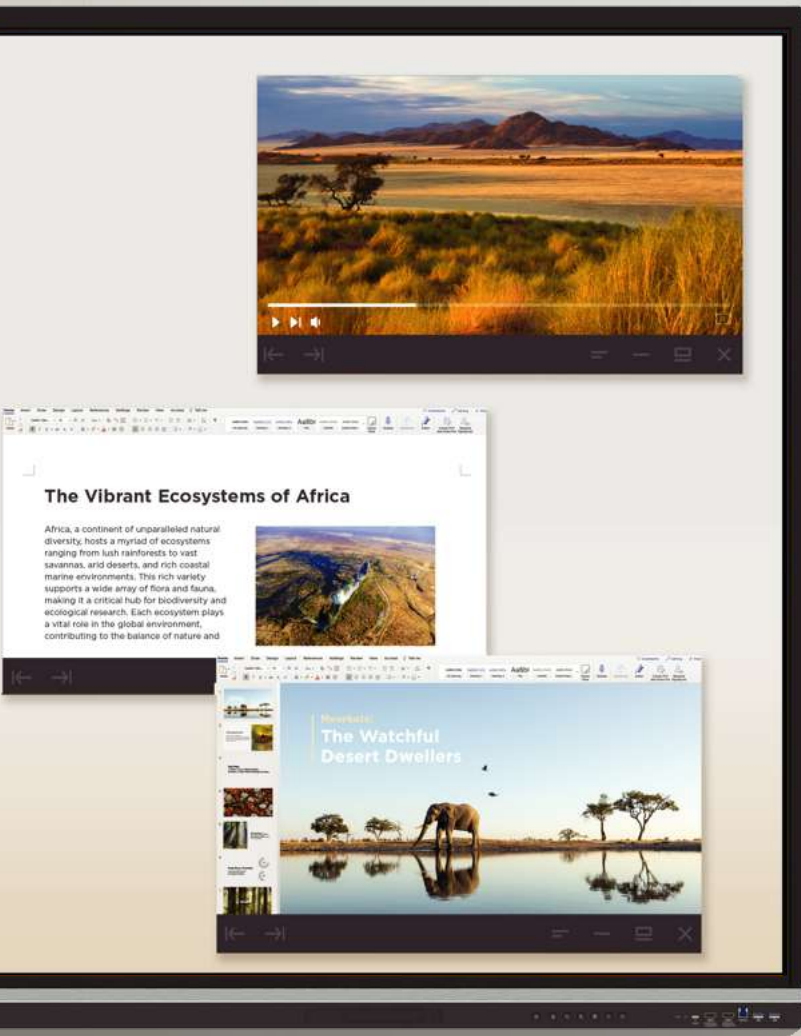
The Vibrant Ecosystems of Africa

Africa, a continent of unparalleled natural diversity, hosts a myriad of ecosystems ranging from lush rainforests to vast savannas, arid deserts, and rich coastal marine environments. This rich variety supports a wide array of flora and fauna, making it a critical hub for biodiversity and ecological research. Each ecosystem plays a vital role in the global environment, contributing to the balance of nature and

Meerkats:
The Watchful
Desert Dwellers